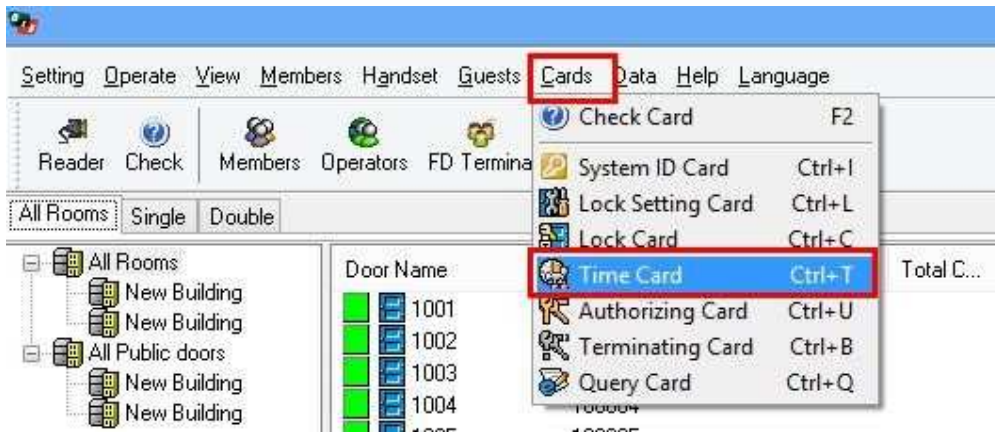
Setting Operate View Members Handset Guests Cards Data Help Language

Reader Check Members Operators FD Termina

All Rooms Single Double

All Rooms
New Building
New Building
All Public doors
New Building
New Building

Door Name
1001
1002
1003
1004

Total C...

Check Card F2
System ID Card Ctrl+I
Lock Setting Card Ctrl+L
Lock Card Ctrl+C
Time Card Ctrl+T
Authorizing Card Ctrl+U
Terminating Card Ctrl+B
Query Card Ctrl+Q